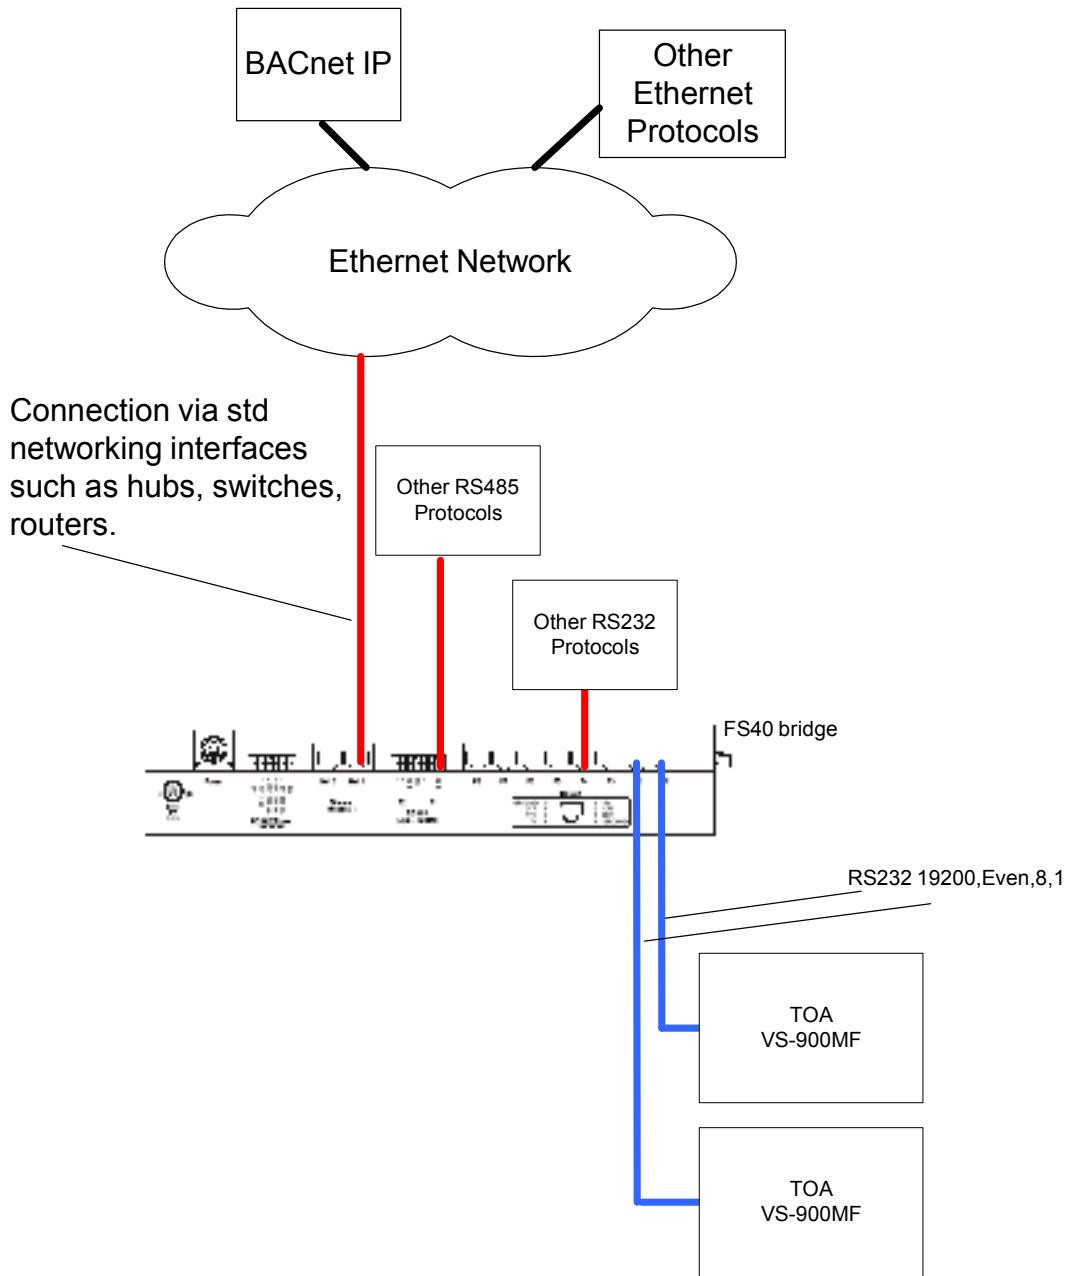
BACnet IP

Other Ethernet Protocols

Ethernet Network

Connection via std networking interfaces such as hubs, switches, routers.

Other RS485 Protocols

Other RS232 Protocols

FS40 bridge

RS232 19200,Even,8,1

TOA
VS-900MF

TOA
VS-900MF